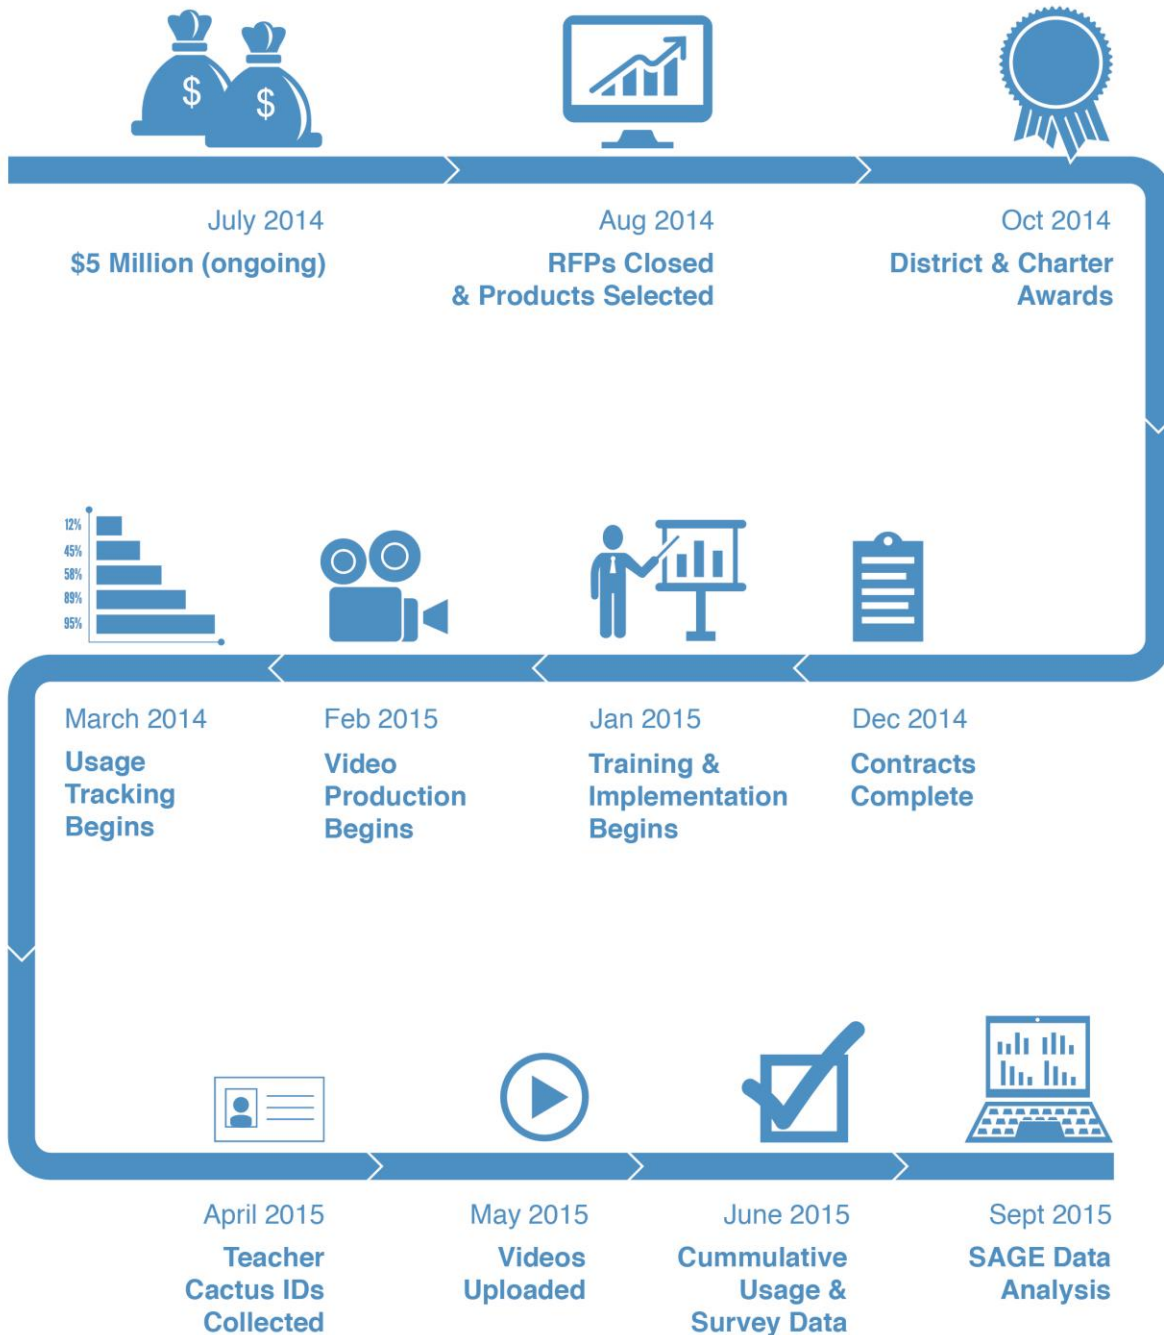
July 2014
$5 Million (ongoing)

Aug 2014
RFPs Closed & Products Selected

Oct 2014
District & Charter Awards

12%
45%
58%
89%
95%

March 2014
Usage Tracking Begins

Feb 2015
Video Production Begins

Jan 2015
Training & Implementation Begins

Dec 2014
Contracts Complete

April 2015
Teacher Cactus IDs Collected

May 2015
Videos Uploaded

June 2015
Cummulative Usage & Survey Data

Sept 2015
SAGE Data Analysis